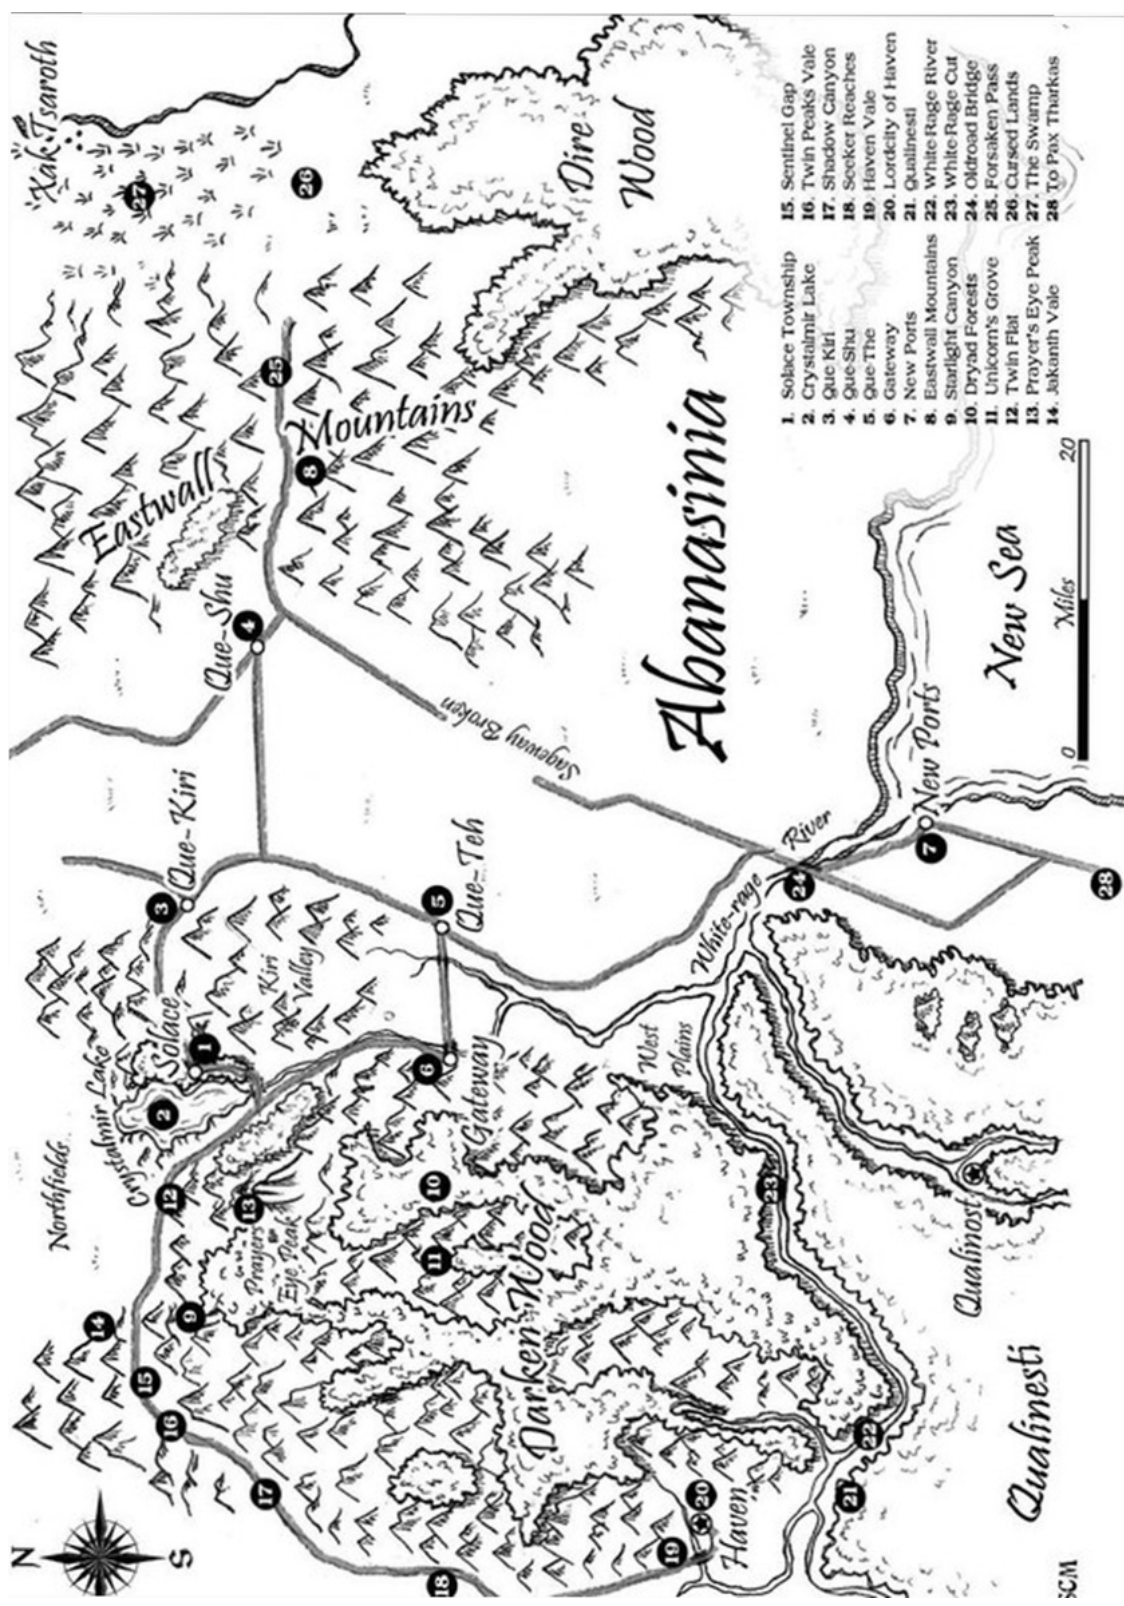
Xak Tsaroth
27
26
Dire Wood
25
Eastwall
Mountains
8
Que-Shu
4
Abanasinia
Sageway Broken
Que-Kiri
3
Solace
1
Kiri Valley
Que-Teh
5
Crystalmir Lake
2
Northfields
12
13
Prayers Eye Peak
6
Gateway
10
11
West Plains
White-rage River
24
7
New Ports
28
New Sea
0 Miles 20
9
14
15
16
17
18
19
20
Haven
Darken Wood
23
22
21
Qualimost
Qualinesti
N
S
SCM

1. Solace Township
2. Crystalmir Lake
3. Que Kiri
4. Que-Shu
5. Que The
6. Gateway
7. New Ports
8. Eastwall Mountains
9. Starlight Canyon
10. Dryad Forests
11. Unicorn's Grove
12. Twin Flat
13. Prayer's Eye Peak
14. Jakanth Vale
15. Sentinel Gap
16. Twin Peaks Vale
17. Shadow Canyon
18. Seeker Reaches
19. Haven Vale
20. Lordcity of Haven
21. Qualinesti
22. White-Rage River
23. White-Rage Cut
24. Oldroad Bridge
25. Forsaken Pass
26. Cursed Lands
27. The Swamp
28. To Pax Tharkas